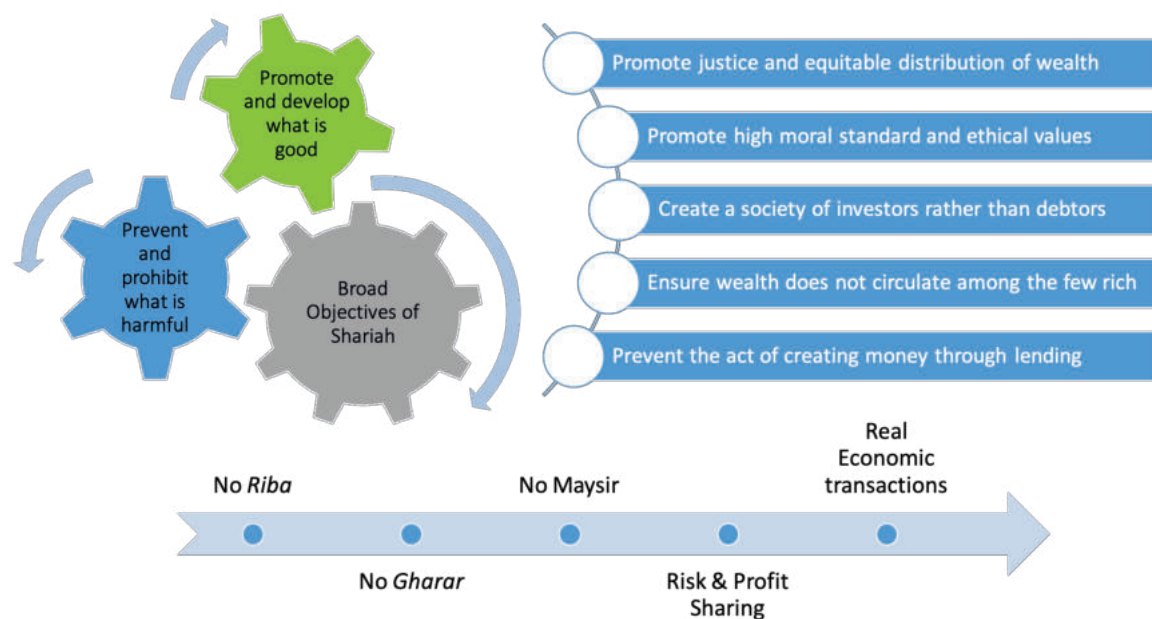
Promote and develop what is good

Prevent and prohibit what is harmful

Broad Objectives of Shariah

Promote justice and equitable distribution of wealth

Promote high moral standard and ethical values

Create a society of investors rather than debtors

Ensure wealth does not circulate among the few rich

Prevent the act of creating money through lending

No *Riba*

No *Gharar*

No Maysir

Risk & Profit Sharing

Real Economic transactions